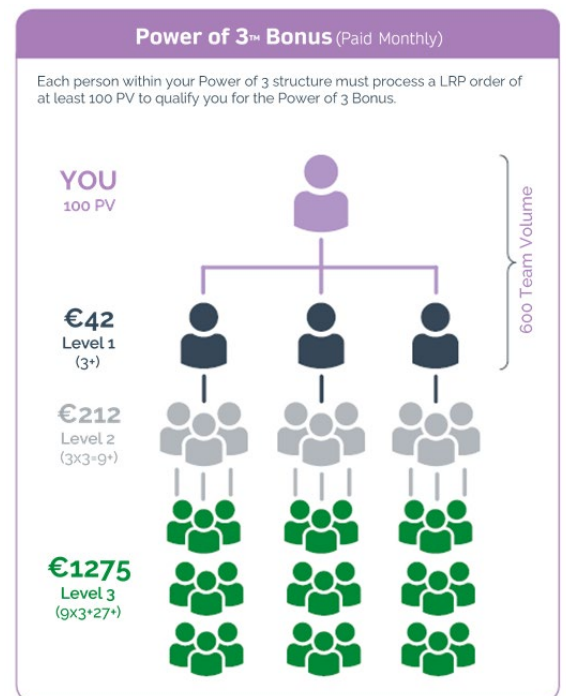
Power of 3™ Bonus (Paid Monthly)

Each person within your Power of 3 structure must process a LRP order of at least 100 PV to qualify you for the Power of 3 Bonus.

YOU
100 PV

600 Team Volume

€42
Level 1
(3+)

€212
Level 2
(3x3=9+)

€1275
Level 3
(9x3=27+)